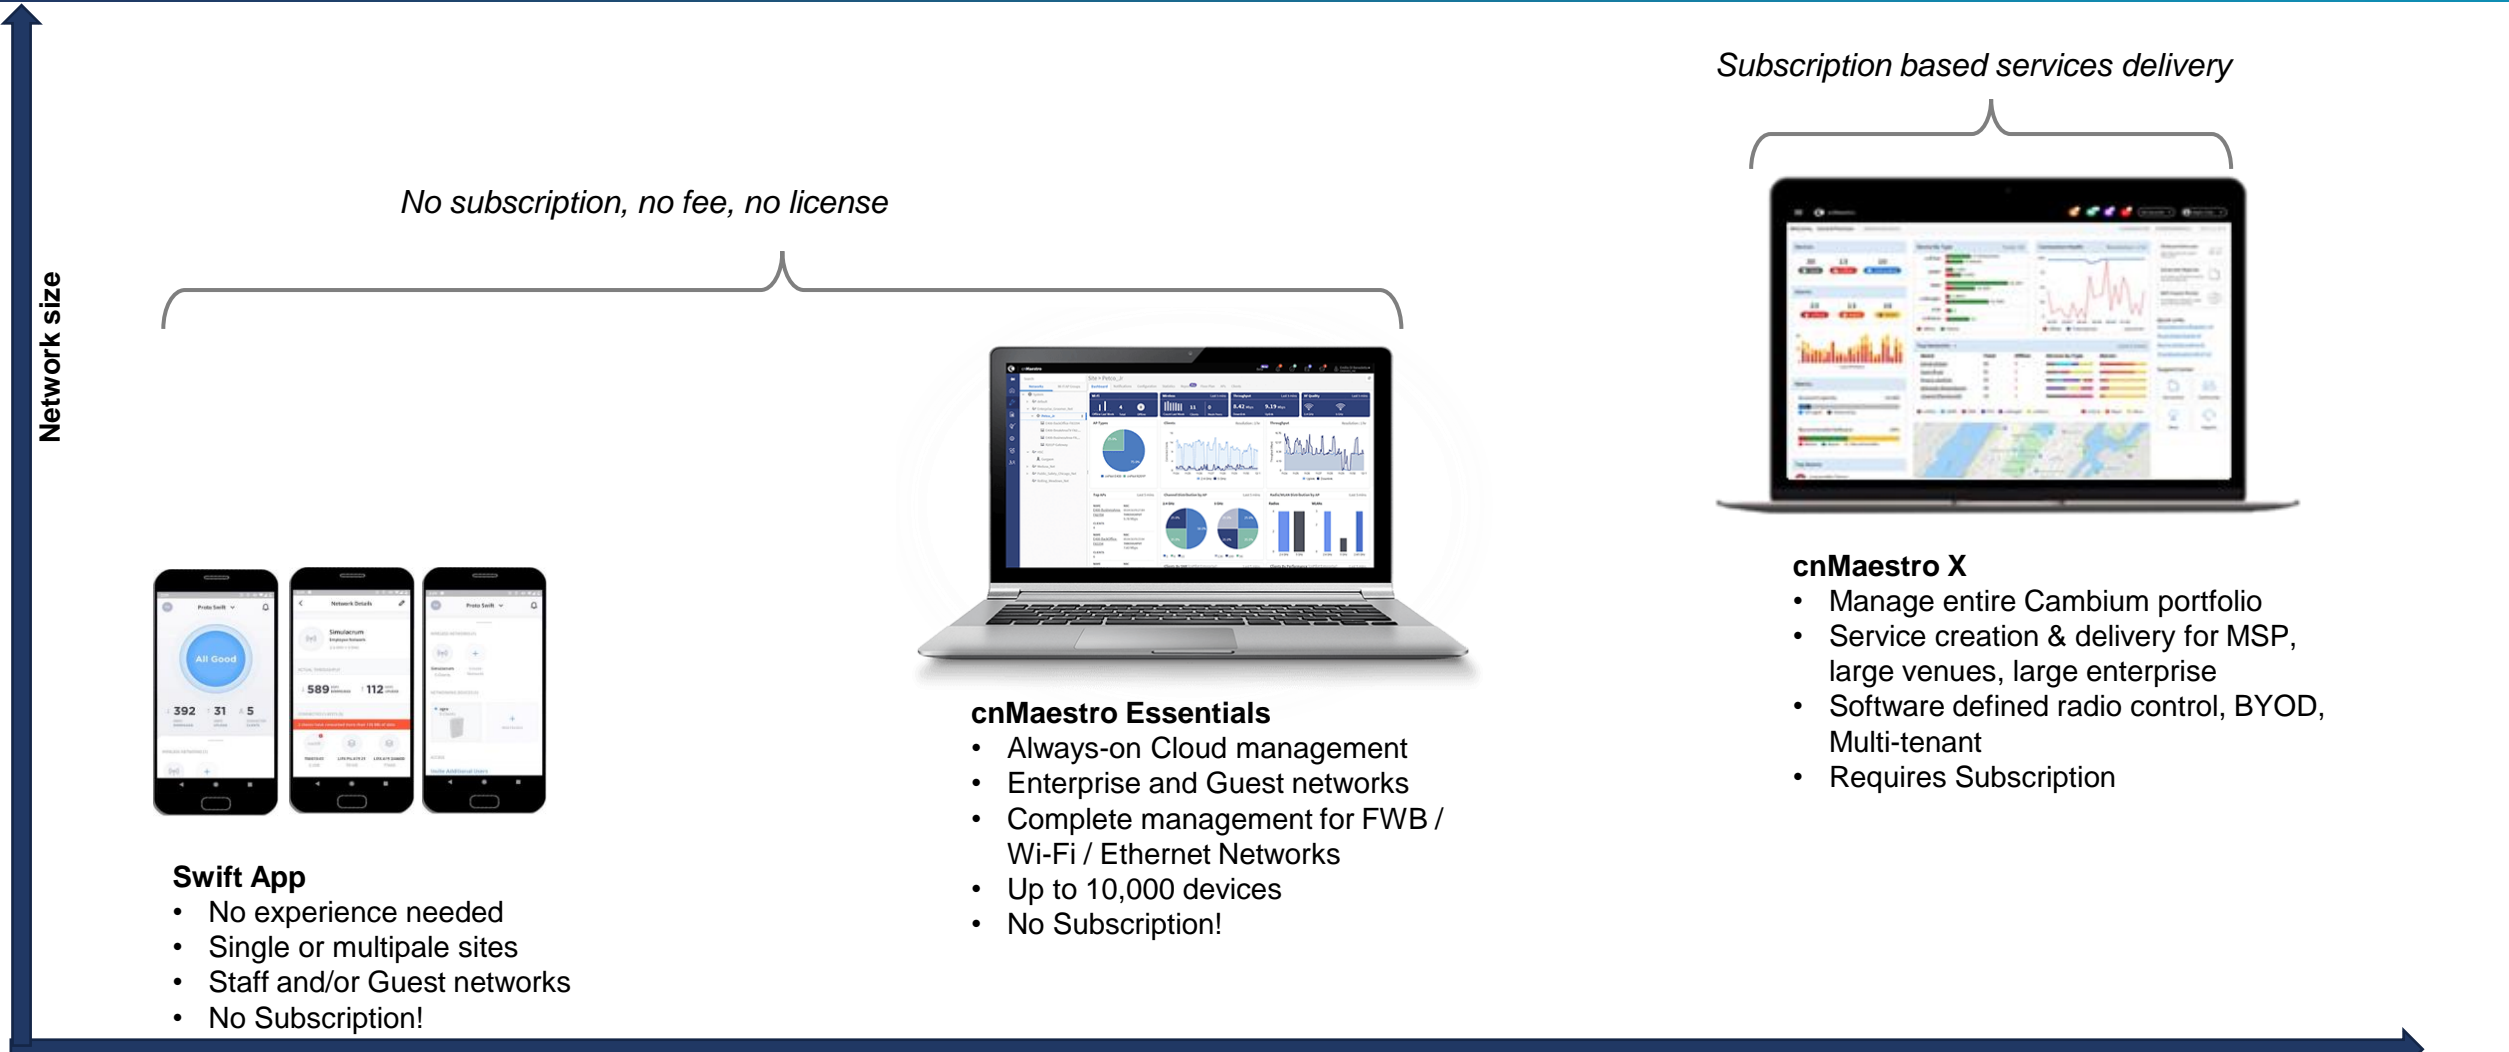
Network size

No subscription, no fee, no license

Subscription based services delivery

All Good

392 31 5

589 112

Swift App
• No experience needed
• Single or multipale sites
• Staff and/or Guest networks
• No Subscription!

cnMaestro Essentials
• Always-on Cloud management
• Enterprise and Guest networks
• Complete management for FWB / Wi-Fi / Ethernet Networks
• Up to 10,000 devices
• No Subscription!

cnMaestro X
• Manage entire Cambium portfolio
• Service creation & delivery for MSP, large venues, large enterprise
• Software defined radio control, BYOD, Multi-tenant
• Requires Subscription